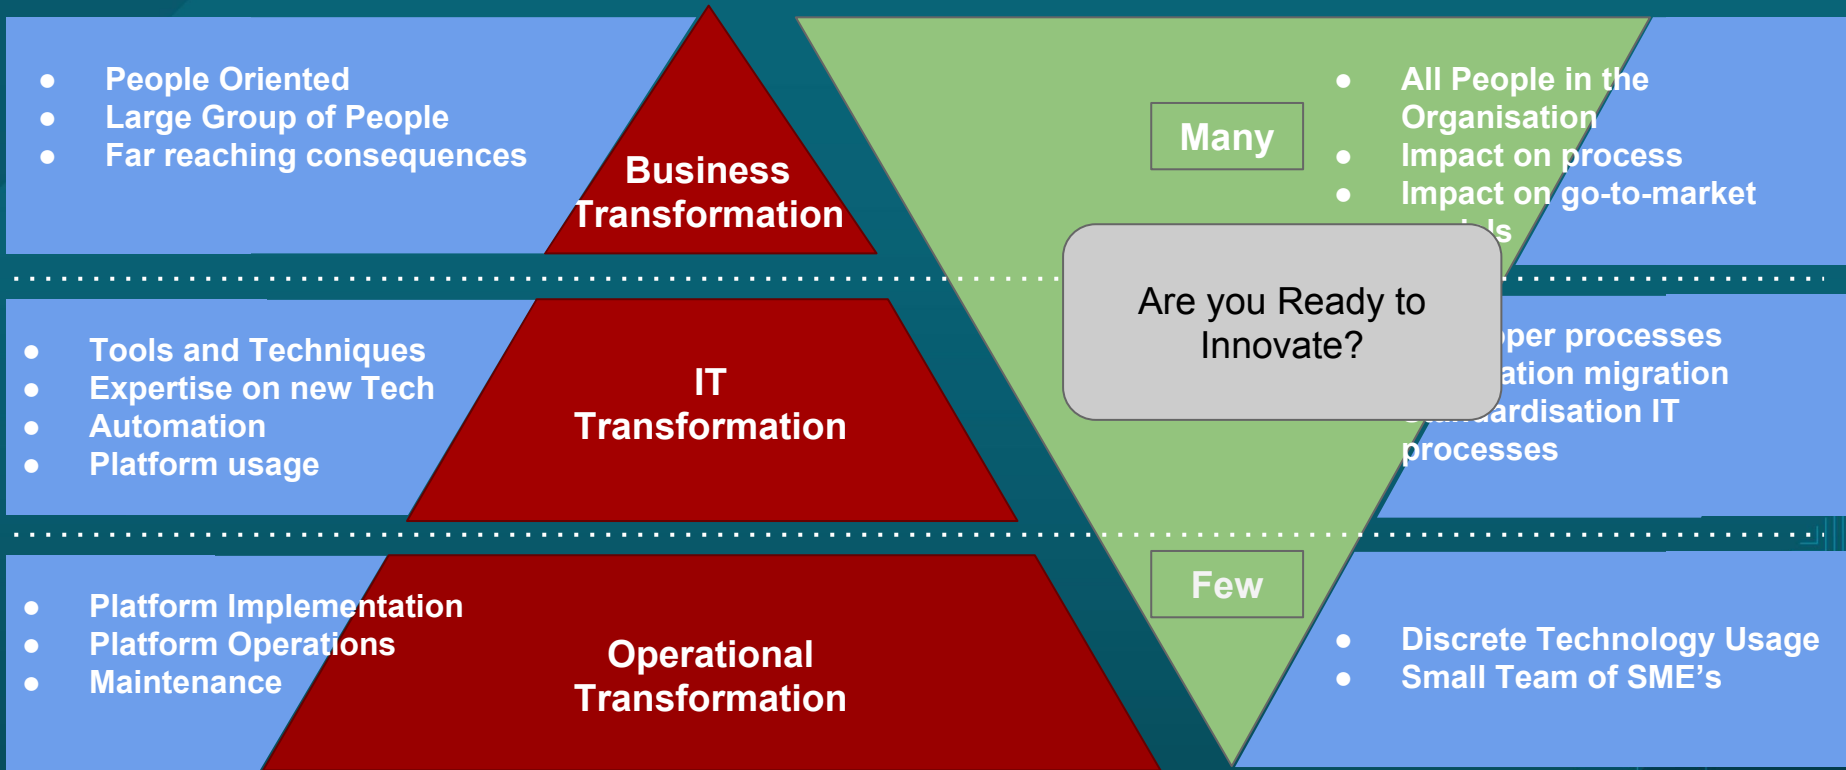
- People Oriented
- Large Group of People
- Far reaching consequences

Business Transformation

Many

- All People in the Organisation
- Impact on process
- Impact on go-to-market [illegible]ls

Are you Ready to Innovate?

- Tools and Techniques
- Expertise on new Tech
- Automation
- Platform usage

IT Transformation

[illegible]per processes
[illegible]ation migration
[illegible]ardisation IT processes

Few

- Platform Implementation
- Platform Operations
- Maintenance

Operational Transformation

- Discrete Technology Usage
- Small Team of SME's